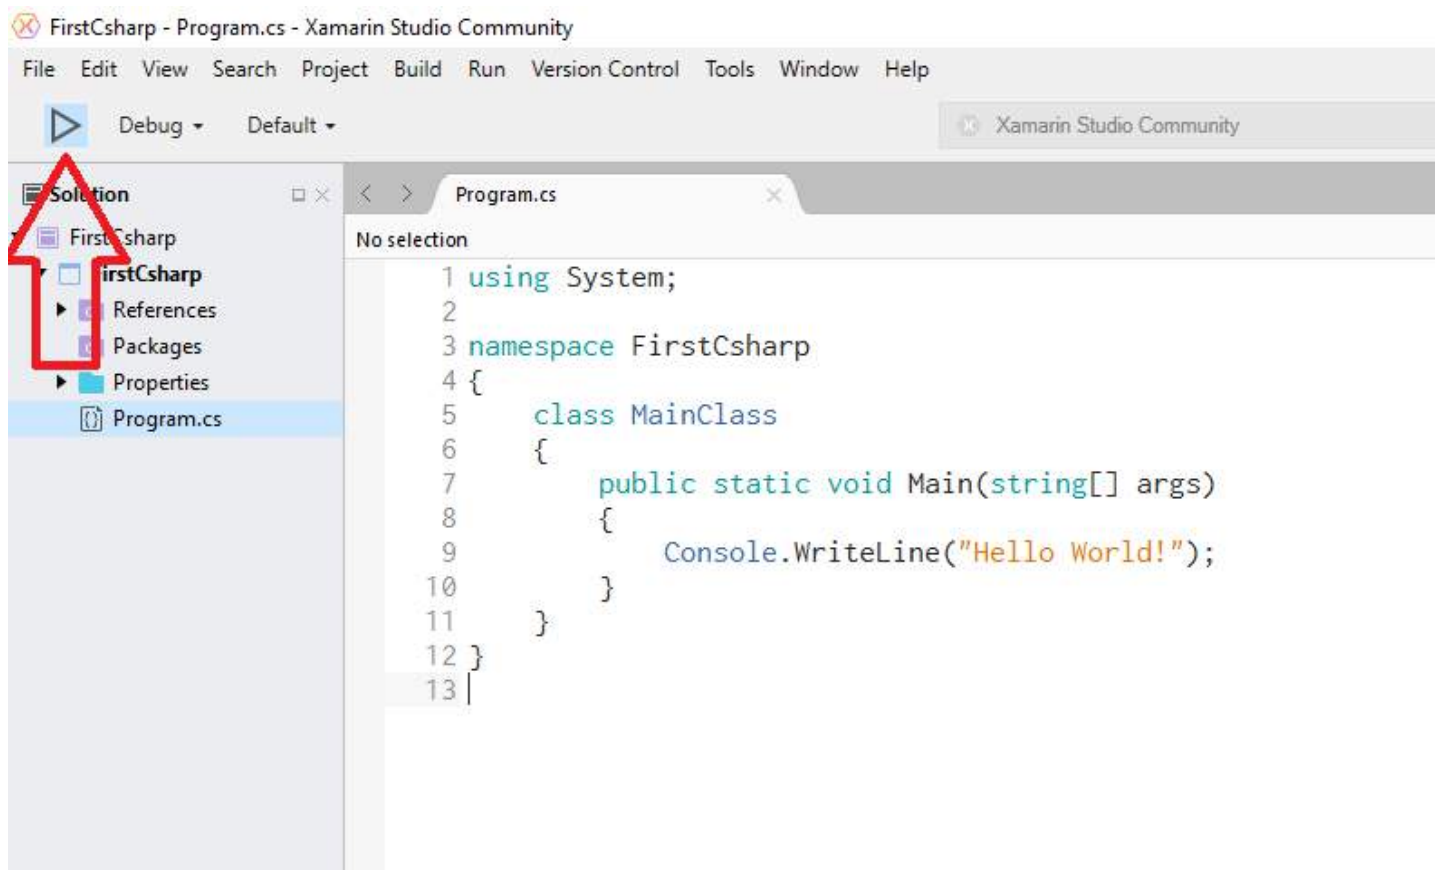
FirstCsharp - Program.cs - Xamarin Studio Community

File Edit View Search Project Build Run Version Control Tools Window Help

Debug Default

Xamarin Studio Community

Solution

FirstCsharp

FirstCsharp

References

Packages

Properties

Program.cs

Program.cs

No selection

1 using System;
2
3 namespace FirstCsharp
4 {
5     class MainClass
6     {
7         public static void Main(string[] args)
8         {
9             Console.WriteLine("Hello World!");
10        }
11    }
12 }
13